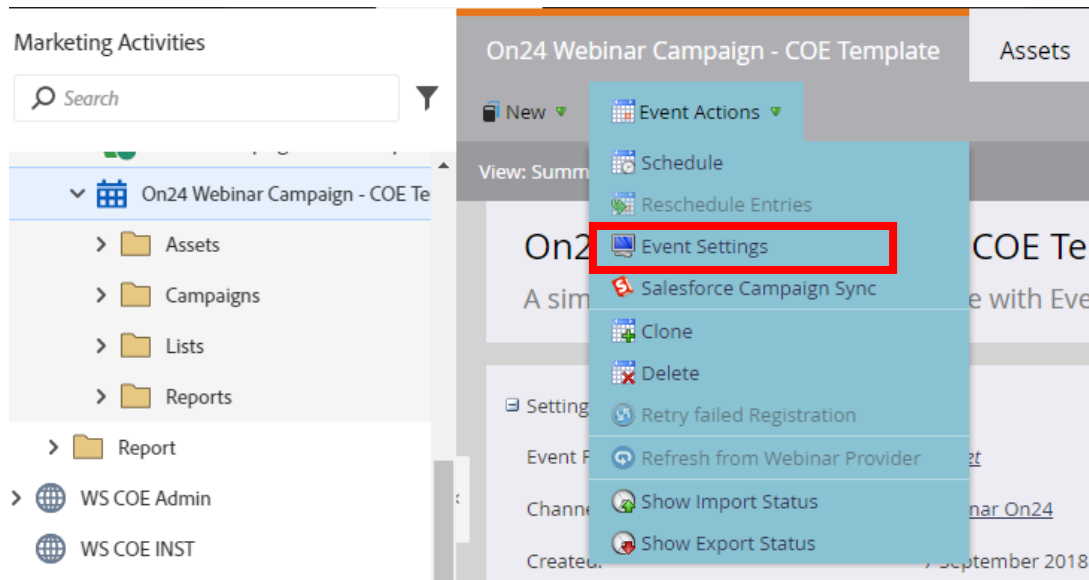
Marketing Activities

Search

On24 Webinar Campaign - COE Te

Assets

Campaigns

Lists

Reports

Report

WS COE Admin

WS COE INST

On24 Webinar Campaign - COE Template

Assets

New

Event Actions

View: Summ

Schedule

Reschedule Entries

Event Settings

Salesforce Campaign Sync

Clone

Delete

Retry failed Registration

Refresh from Webinar Provider

Show Import Status

Show Export Status

On2

COE Te

A sim

e with Eve

Setting

Event F

Channe

nar On24

Created:

7 September 2018